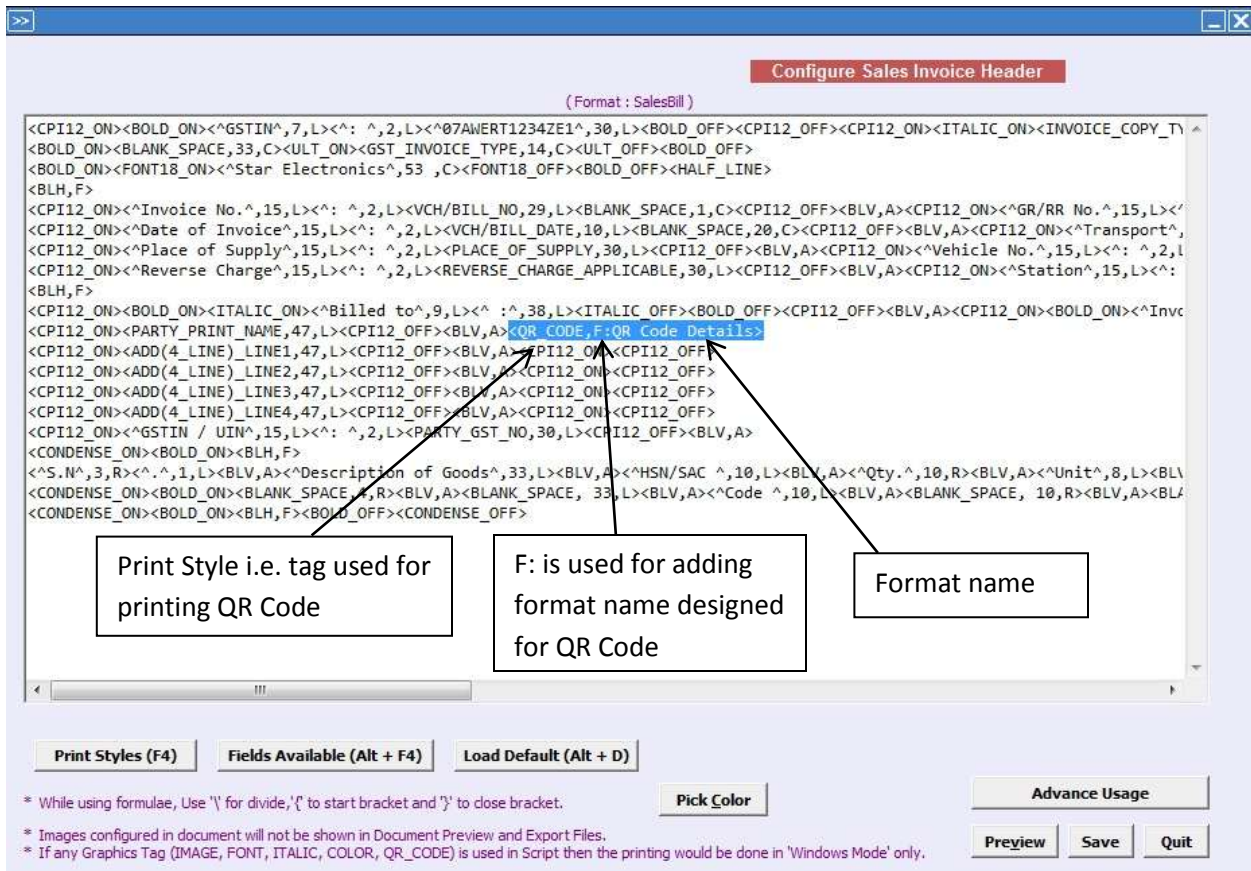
>>

Configure Sales Invoice Header

( Format : SalesBill )

<CPI12_ON><BOLD_ON><^GSTIN^,7,L><^: ^,2,L><^07AWERT1234ZE1^,30,L><BOLD_OFF><CPI12_OFF><CPI12_ON><ITALIC_ON><INVOICE_COPY_T\
<BOLD_ON><BLANK_SPACE,33,C><ULT_ON><GST_INVOICE_TYPE,14,C><ULT_OFF><BOLD_OFF>
<BOLD_ON><FONT18_ON><^Star Electronics^,53 ,C><FONT18_OFF><BOLD_OFF><HALF_LINE>
<BLH,F>
<CPI12_ON><^Invoice No.^,15,L><^: ^,2,L><VCH/BILL_NO,29,L><BLANK_SPACE,1,C><CPI12_OFF><BLV,A><CPI12_ON><^GR/RR No.^,15,L><^
<CPI12_ON><^Date of Invoice^,15,L><^: ^,2,L><VCH/BILL_DATE,10,L><BLANK_SPACE,20,C><CPI12_OFF><BLV,A><CPI12_ON><^Transport^,
<CPI12_ON><^Place of Supply^,15,L><^: ^,2,L><PLACE_OF_SUPPLY,30,L><CPI12_OFF><BLV,A><CPI12_ON><^Vehicle No.^,15,L><^: ^,2,l
<CPI12_ON><^Reverse Charge^,15,L><^: ^,2,L><REVERSE_CHARGE_APPLICABLE,30,L><CPI12_OFF><BLV,A><CPI12_ON><^Station^,15,L><^:
<BLH,F>
<CPI12_ON><BOLD_ON><ITALIC_ON><^Billed to^,9,L><^ :^,38,L><ITALIC_OFF><BOLD_OFF><CPI12_OFF><BLV,A><CPI12_ON><BOLD_ON><^Invc
<CPI12_ON><PARTY_PRINT_NAME,47,L><CPI12_OFF><BLV,A><QR CODE,F:QR Code Details>
<CPI12_ON><ADD(4_LINE)_LINE1,47,L><CPI12_OFF><BLV,A><CPI12_ON><CPI12_OFF>
<CPI12_ON><ADD(4_LINE)_LINE2,47,L><CPI12_OFF><BLV,A><CPI12_ON><CPI12_OFF>
<CPI12_ON><ADD(4_LINE)_LINE3,47,L><CPI12_OFF><BLV,A><CPI12_ON><CPI12_OFF>
<CPI12_ON><ADD(4_LINE)_LINE4,47,L><CPI12_OFF><BLV,A><CPI12_ON><CPI12_OFF>
<CPI12_ON><^GSTIN / UIN^,15,L><^: ^,2,L><PARTY_GST_NO,30,L><CPI12_OFF><BLV,A>
<CONDENSE_ON><BOLD_ON><BLH,F>
<^S.N^,3,R><^.^,1,L><BLV,A><^Description of Goods^,33,L><BLV,A><^HSN/SAC ^,10,L><BLV,A><^Qty.^,10,R><BLV,A><^Unit^,8,L><BL\
<CONDENSE_ON><BOLD_ON><BLANK_SPACE,4,R><BLV,A><BLANK_SPACE, 33,L><BLV,A><^Code ^,10,L><BLV,A><BLANK_SPACE, 10,R><BLV,A><BL/
<CONDENSE_ON><BOLD_ON><BLH,F><BOLD_OFF><CONDENSE_OFF>

Print Style i.e. tag used for printing QR Code

F: is used for adding format name designed for QR Code

Format name

Print Styles (F4) Fields Available (Alt + F4) Load Default (Alt + D)

* While using formulae, Use '\' for divide,'{' to start bracket and '}' to close bracket.

Pick Color

Advance Usage

* Images configured in document will not be shown in Document Preview and Export Files.
* If any Graphics Tag (IMAGE, FONT, ITALIC, COLOR, QR_CODE) is used in Script then the printing would be done in 'Windows Mode' only.

Preview Save Quit